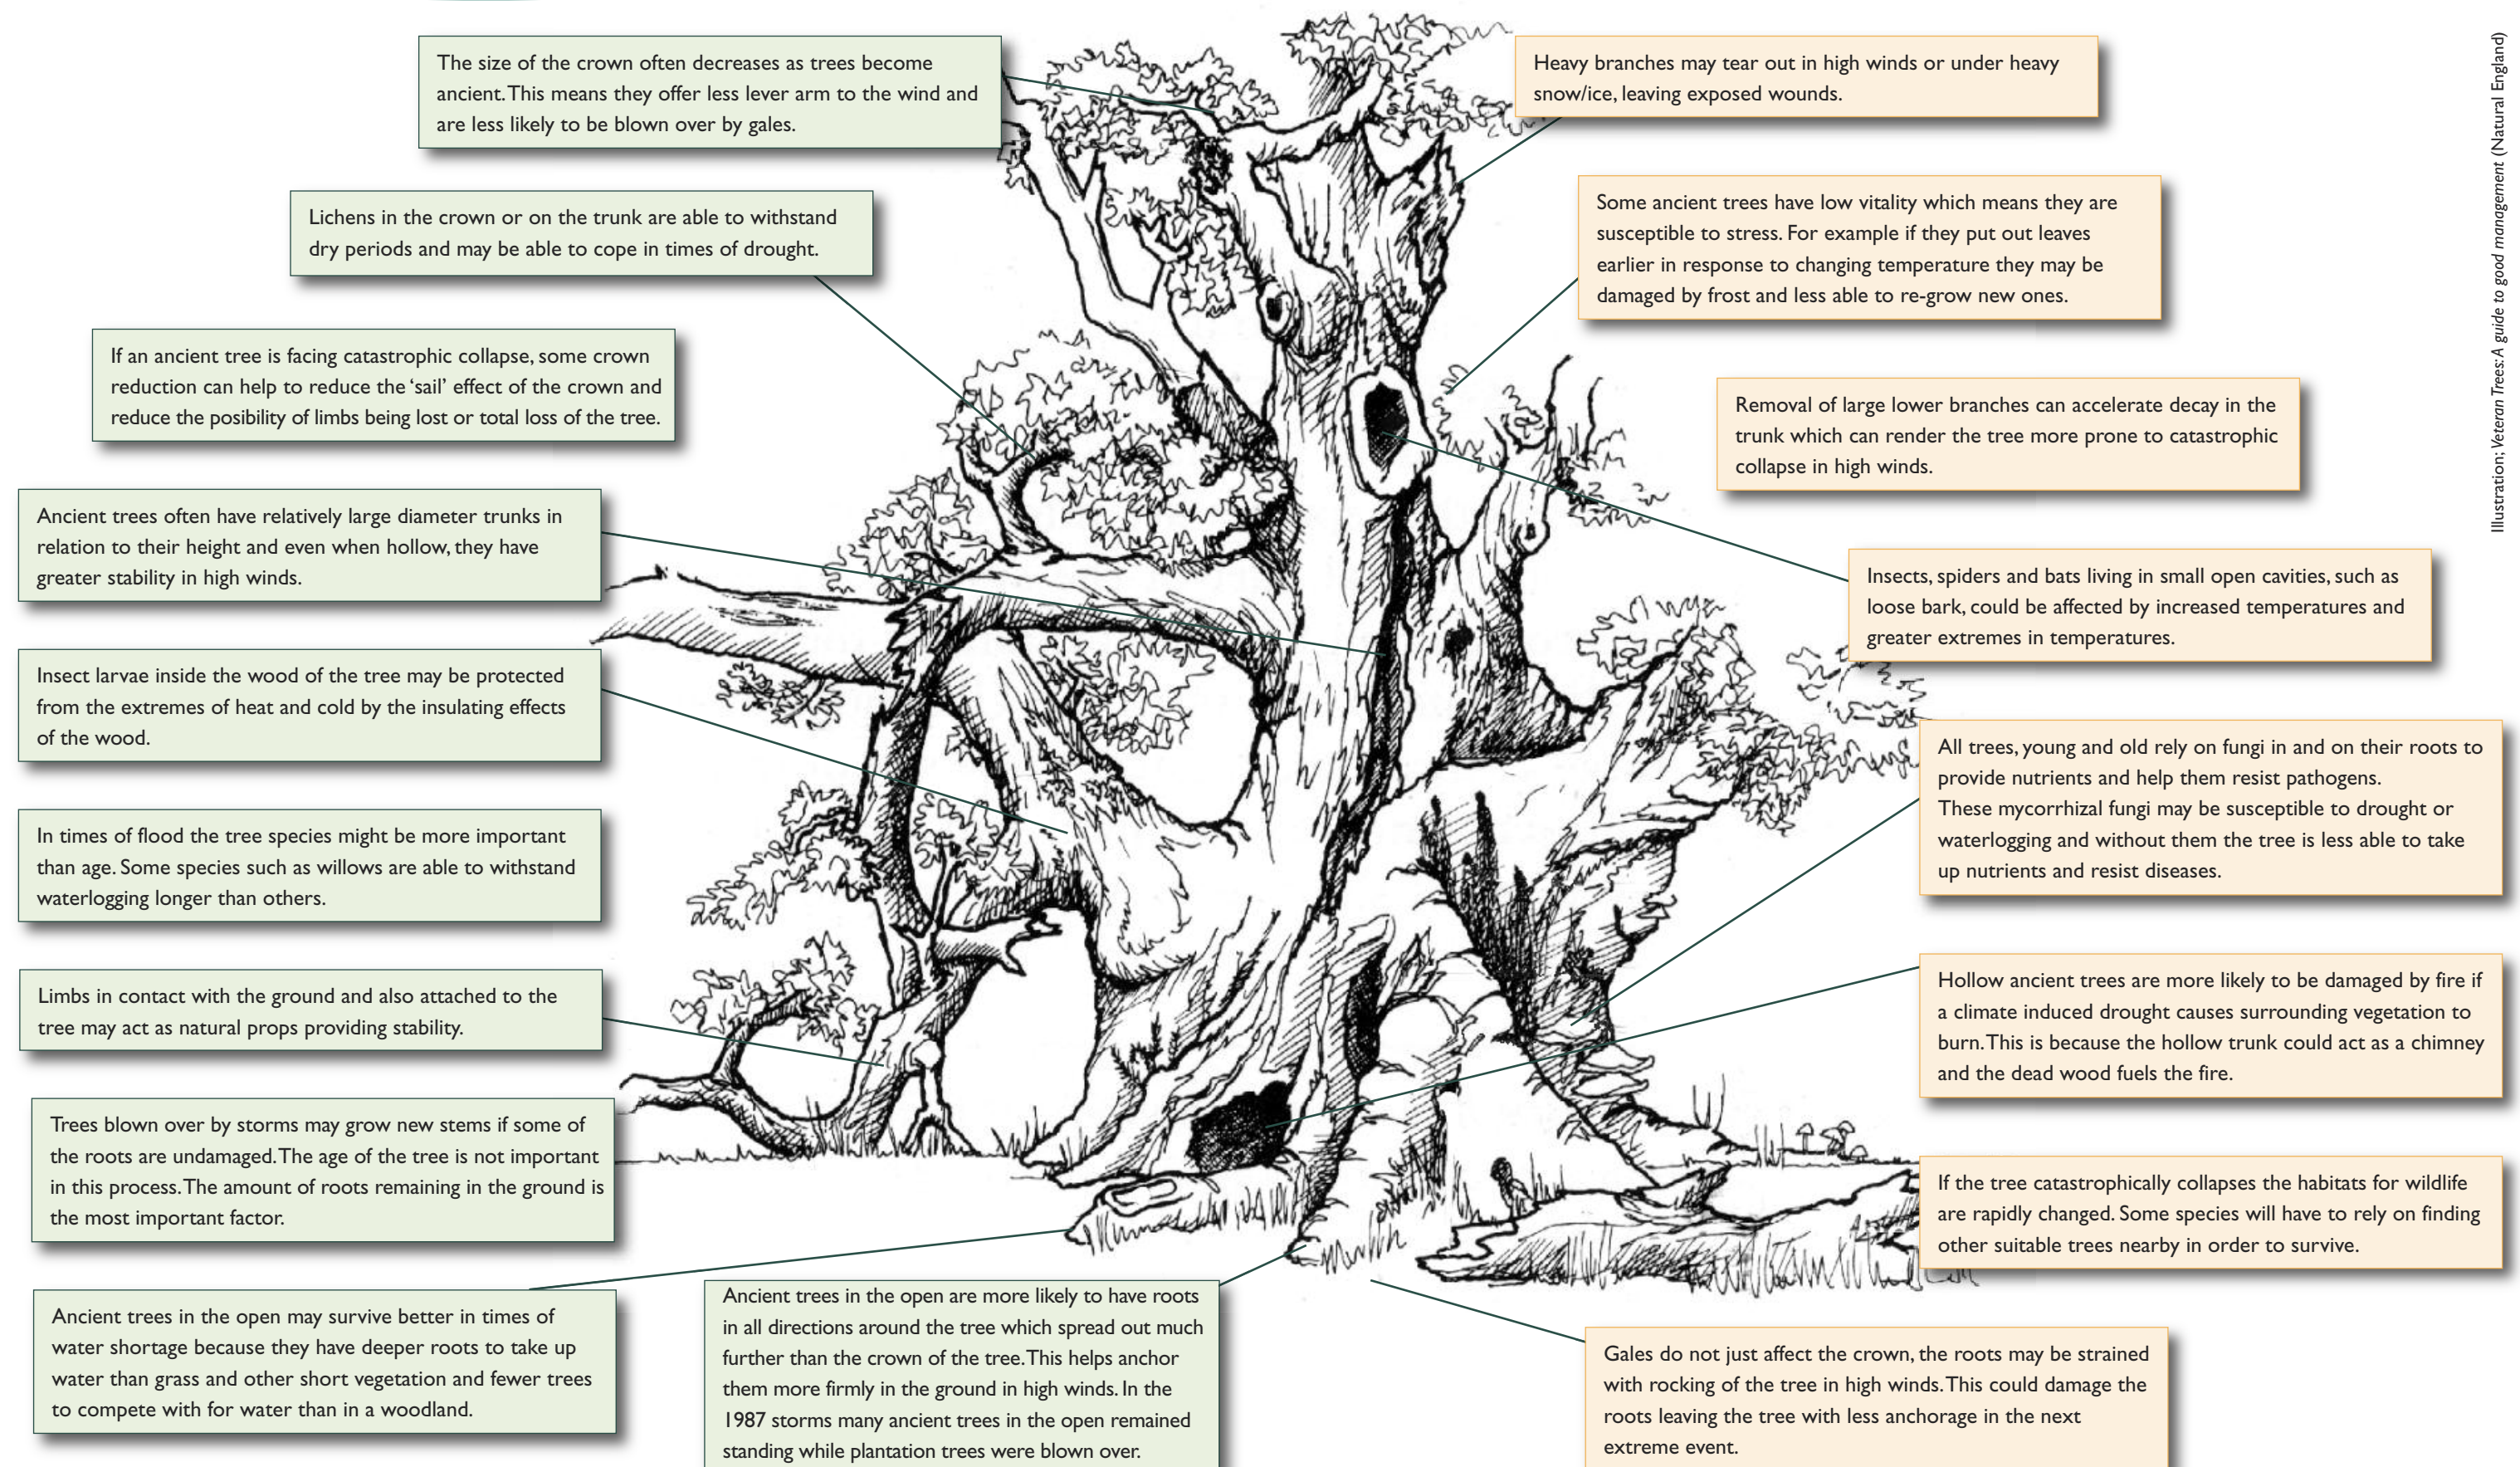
The size of the crown often decreases as trees become ancient. This means they offer less lever arm to the wind and are less likely to be blown over by gales.

Lichens in the crown or on the trunk are able to withstand dry periods and may be able to cope in times of drought.

If an ancient tree is facing catastrophic collapse, some crown reduction can help to reduce the 'sail' effect of the crown and reduce the posibility of limbs being lost or total loss of the tree.

Ancient trees often have relatively large diameter trunks in relation to their height and even when hollow, they have greater stability in high winds.

Insect larvae inside the wood of the tree may be protected from the extremes of heat and cold by the insulating effects of the wood.

In times of flood the tree species might be more important than age. Some species such as willows are able to withstand waterlogging longer than others.

Limbs in contact with the ground and also attached to the tree may act as natural props providing stability.

Trees blown over by storms may grow new stems if some of the roots are undamaged. The age of the tree is not important in this process. The amount of roots remaining in the ground is the most important factor.

Ancient trees in the open may survive better in times of water shortage because they have deeper roots to take up water than grass and other short vegetation and fewer trees to compete with for water than in a woodland.

Ancient trees in the open are more likely to have roots in all directions around the tree which spread out much further than the crown of the tree. This helps anchor them more firmly in the ground in high winds. In the 1987 storms many ancient trees in the open remained standing while plantation trees were blown over.

Heavy branches may tear out in high winds or under heavy snow/ice, leaving exposed wounds.

Some ancient trees have low vitality which means they are susceptible to stress. For example if they put out leaves earlier in response to changing temperature they may be damaged by frost and less able to re-grow new ones.

Removal of large lower branches can accelerate decay in the trunk which can render the tree more prone to catastrophic collapse in high winds.

Insects, spiders and bats living in small open cavities, such as loose bark, could be affected by increased temperatures and greater extremes in temperatures.

All trees, young and old rely on fungi in and on their roots to provide nutrients and help them resist pathogens.
These mycorrhizal fungi may be susceptible to drought or waterlogging and without them the tree is less able to take up nutrients and resist diseases.

Hollow ancient trees are more likely to be damaged by fire if a climate induced drought causes surrounding vegetation to burn. This is because the hollow trunk could act as a chimney and the dead wood fuels the fire.

If the tree catastrophically collapses the habitats for wildlife are rapidly changed. Some species will have to rely on finding other suitable trees nearby in order to survive.

Gales do not just affect the crown, the roots may be strained with rocking of the tree in high winds. This could damage the roots leaving the tree with less anchorage in the next extreme event.

Illustration; Veteran Trees: A guide to good management (Natural England)